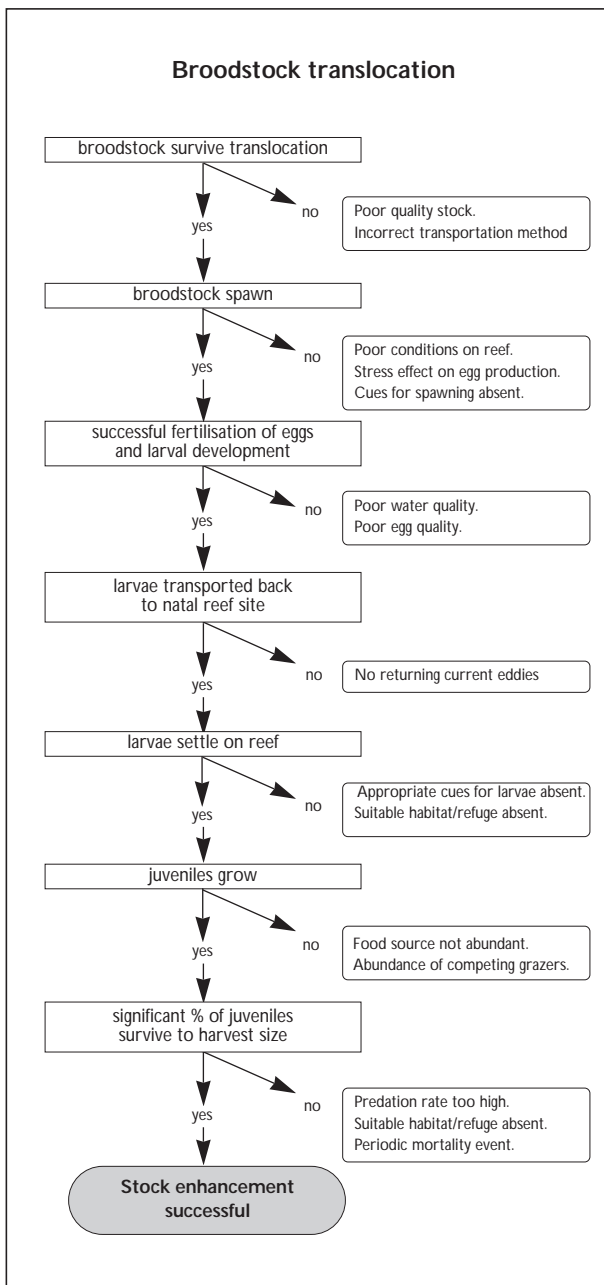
Broodstock translocation

broodstock survive translocation

yes

no

Poor quality stock.
Incorrect transportation method

broodstock spawn

yes

no

Poor conditions on reef.
Stress effect on egg production.
Cues for spawning absent.

successful fertilisation of eggs and larval development

yes

no

Poor water quality.
Poor egg quality.

larvae transported back to natal reef site

yes

no

No returning current eddies

larvae settle on reef

yes

no

Appropriate cues for larvae absent.
Suitable habitat/refuge absent.

juveniles grow

yes

no

Food source not abundant.
Abundance of competing grazers.

significant % of juveniles survive to harvest size

yes

no

Predation rate too high.
Suitable habitat/refuge absent.
Periodic mortality event.

Stock enhancement successful